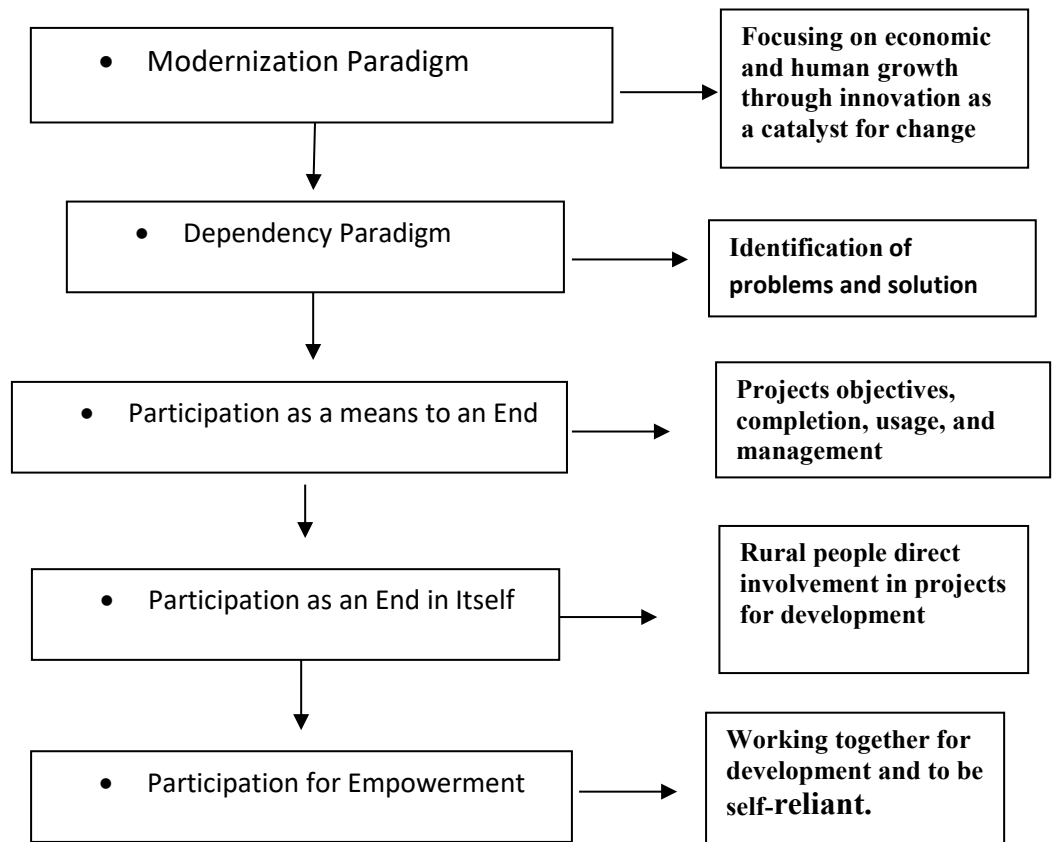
• Modernization Paradigm

Focusing on economic and human growth through innovation as a catalyst for change

• Dependency Paradigm

Identification of problems and solution

• Participation as a means to an End

Projects objectives, completion, usage, and management

• Participation as an End in Itself

Rural people direct involvement in projects for development

• Participation for Empowerment

Working together for development and to be self-reliant.